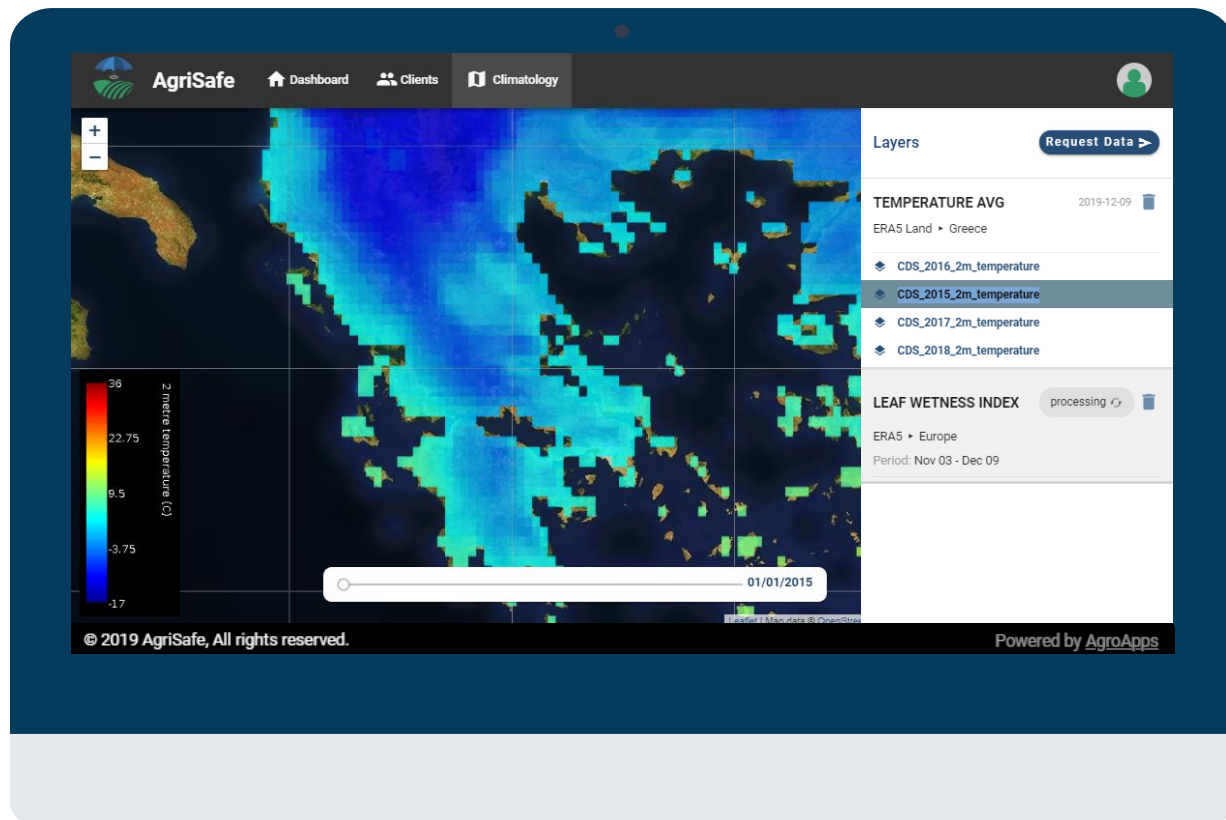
AgriSafe Dashboard Clients Climatology

+
−

Layers Request Data

TEMPERATURE AVG 2019-12-09
ERA5 Land ▸ Greece

CDS_2016_2m_temperature
CDS_2015_2m_temperature
CDS_2017_2m_temperature
CDS_2018_2m_temperature

LEAF WETNESS INDEX processing
ERA5 ▸ Europe
Period: Nov 03 - Dec 09

36
22.75
9.5
-3.75
-17
2 metre temperature (c)

01/01/2015

Leaflet | Map data © OpenStre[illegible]

© 2019 AgriSafe, All rights reserved.
Powered by AgroApps